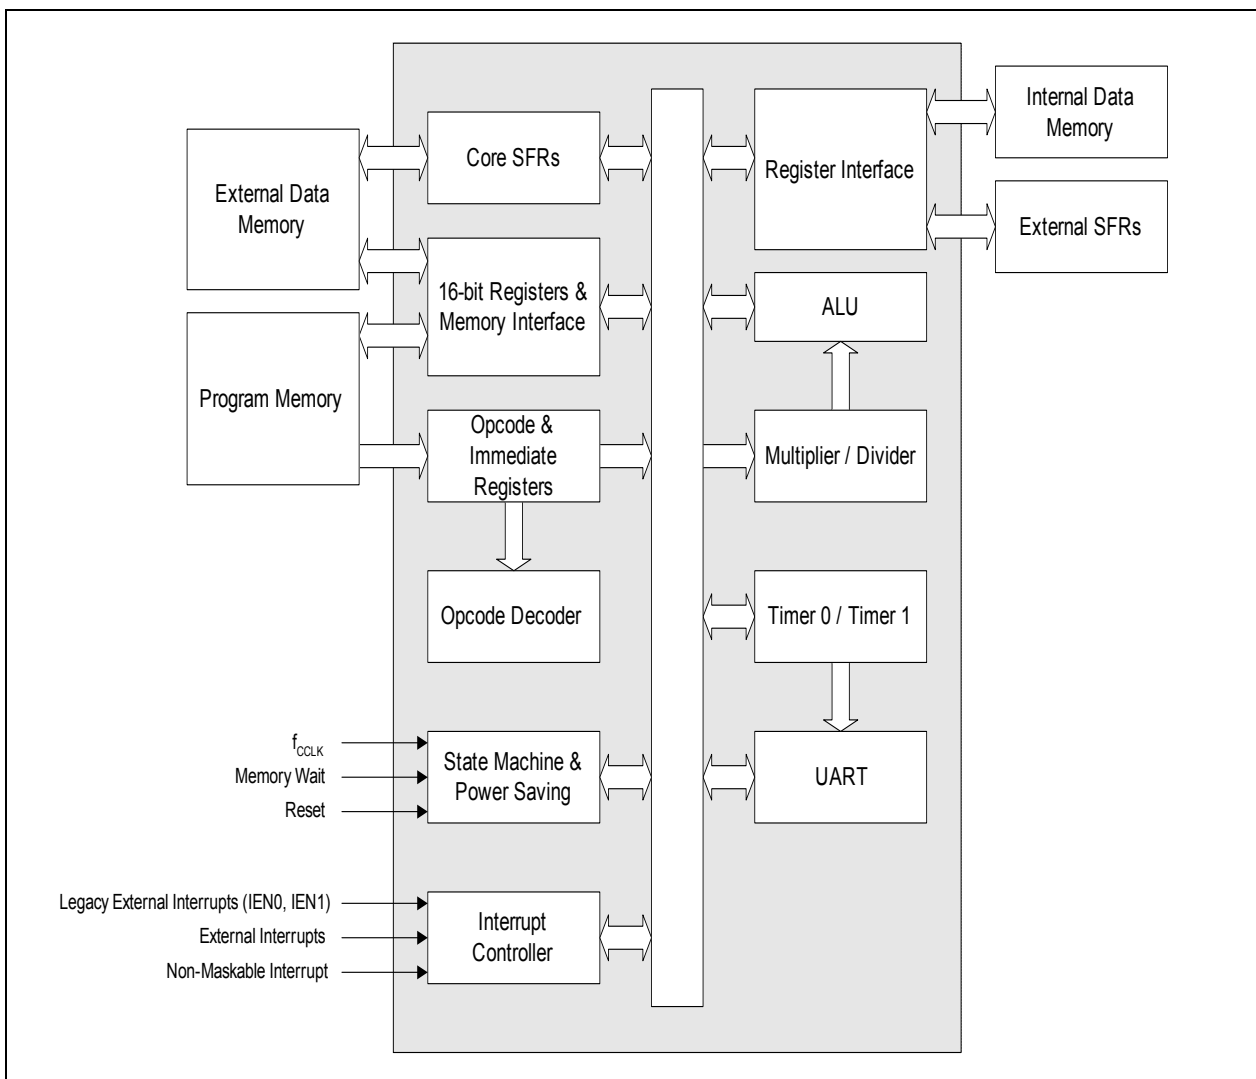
External Data Memory

Program Memory

Core SFRs

16-bit Registers & Memory Interface

Opcode & Immediate Registers

Opcode Decoder

Register Interface

Internal Data Memory

External SFRs

ALU

Multiplier / Divider

Timer 0 / Timer 1

UART

$f_{CCLK}$

Memory Wait

Reset

State Machine & Power Saving

Legacy External Interrupts (IEN0, IEN1)

External Interrupts

Non-Maskable Interrupt

Interrupt Controller